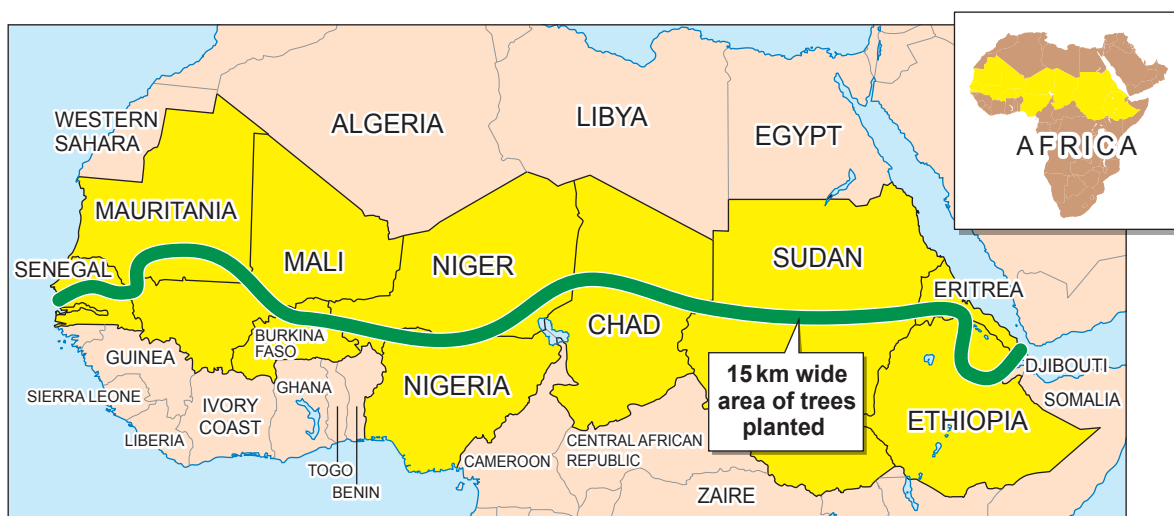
WESTERN SAHARA

ALGERIA

LIBYA

EGYPT

MAURITANIA

MALI

NIGER

SUDAN

SENEGAL

ERITREA

CHAD

BURKINA FASO

GUINEA

NIGERIA

15 km wide area of trees planted

DJIBOUTI

GHANA

SIERRA LEONE

IVORY COAST

SOMALIA

ETHIOPIA

LIBERIA

CENTRAL AFRICAN REPUBLIC

TOGO

CAMEROON

BENIN

ZAIRE

AFRICA